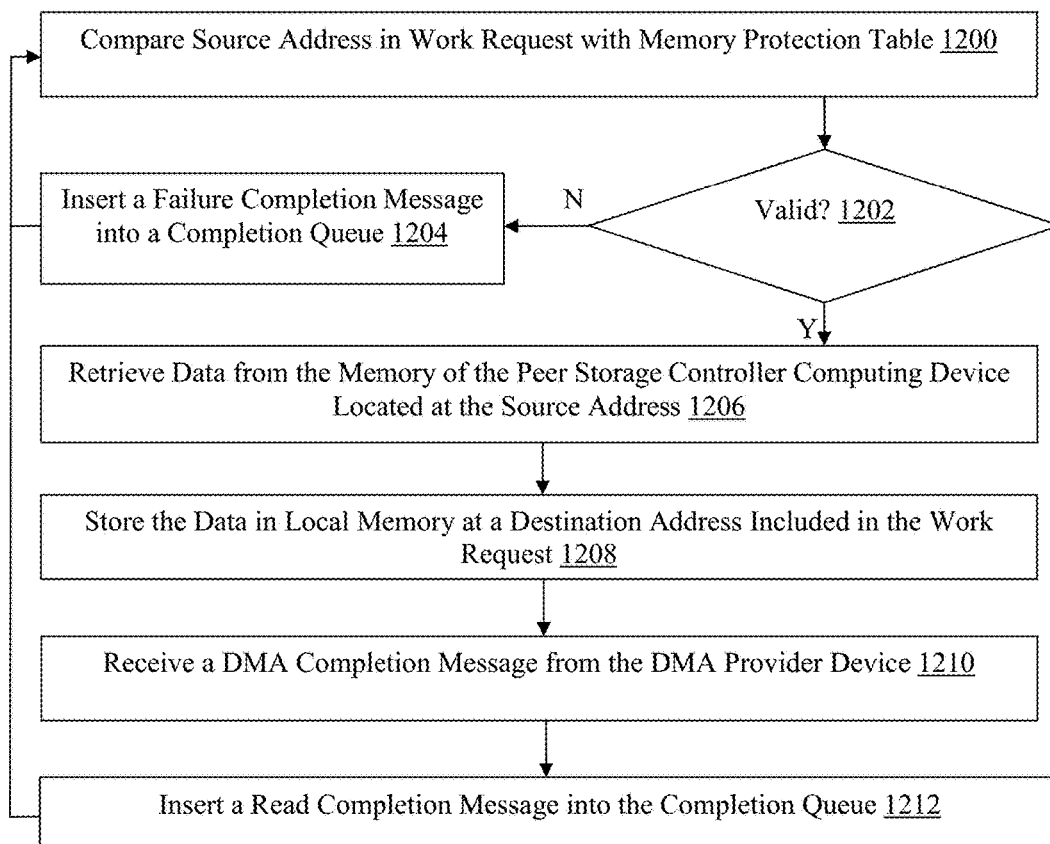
Compare Source Address in Work Request with Memory Protection Table 1200

Valid? 1202

N

Insert a Failure Completion Message into a Completion Queue 1204

Y

Retrieve Data from the Memory of the Peer Storage Controller Computing Device Located at the Source Address 1206

Store the Data in Local Memory at a Destination Address Included in the Work Request 1208

Receive a DMA Completion Message from the DMA Provider Device 1210

Insert a Read Completion Message into the Completion Queue 1212